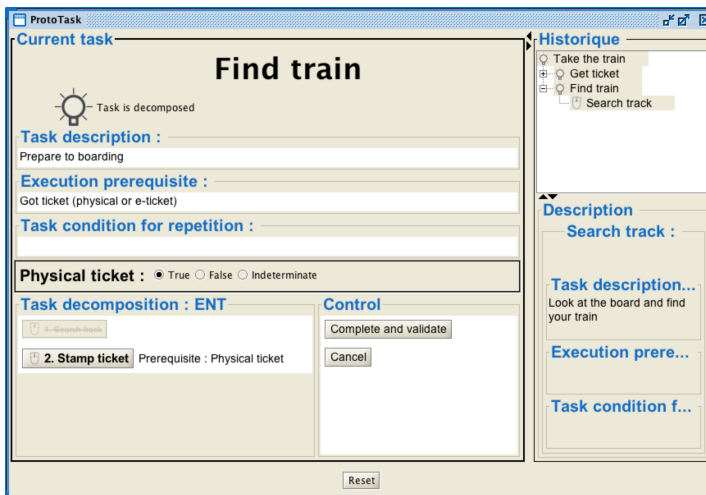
ProtoTask

Current task

Find train

Task is decomposed

Task description :

Prepare to boarding

Execution prerequisite :

Got ticket (physical or e-ticket)

Task condition for repetition :

Physical ticket : True False Indeterminate

Task decomposition : ENT

1. Search track

2. Stamp ticket Prerequisite : Physical ticket

Control

Complete and validate

Cancel

Historique

Take the train

Get ticket

Find train

Search track

Description

Search track :

Task description...

Look at the board and find your train

Execution prere...

Task condition f...

Reset